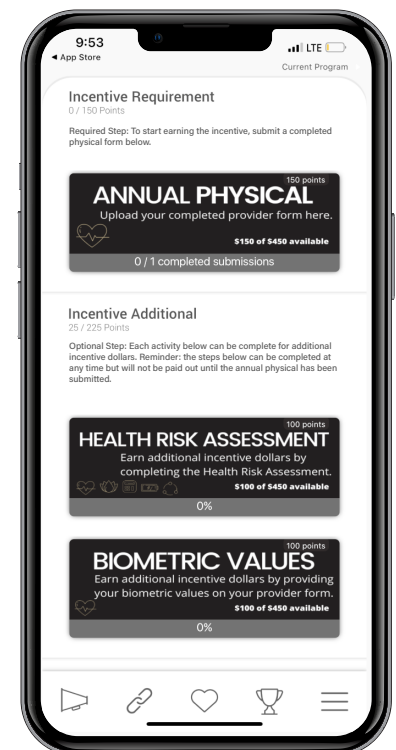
9:53
◀ App Store
LTE
Current Program

Incentive Requirement
0 / 150 Points

Required Step: To start earning the incentive, submit a completed physical form below.

150 points
ANNUAL PHYSICAL
Upload your completed provider form here.
$150 of $450 available
0 / 1 completed submissions

Incentive Additional
25 / 225 Points

Optional Step: Each activity below can be complete for additional incentive dollars. Reminder: the steps below can be completed at any time but will not be paid out until the annual physical has been submitted.

100 points
HEALTH RISK ASSESSMENT
Earn additional incentive dollars by completing the Health Risk Assessment.
$100 of $450 available
0%

100 points
BIOMETRIC VALUES
Earn additional incentive dollars by providing your biometric values on your provider form.
$100 of $450 available
0%